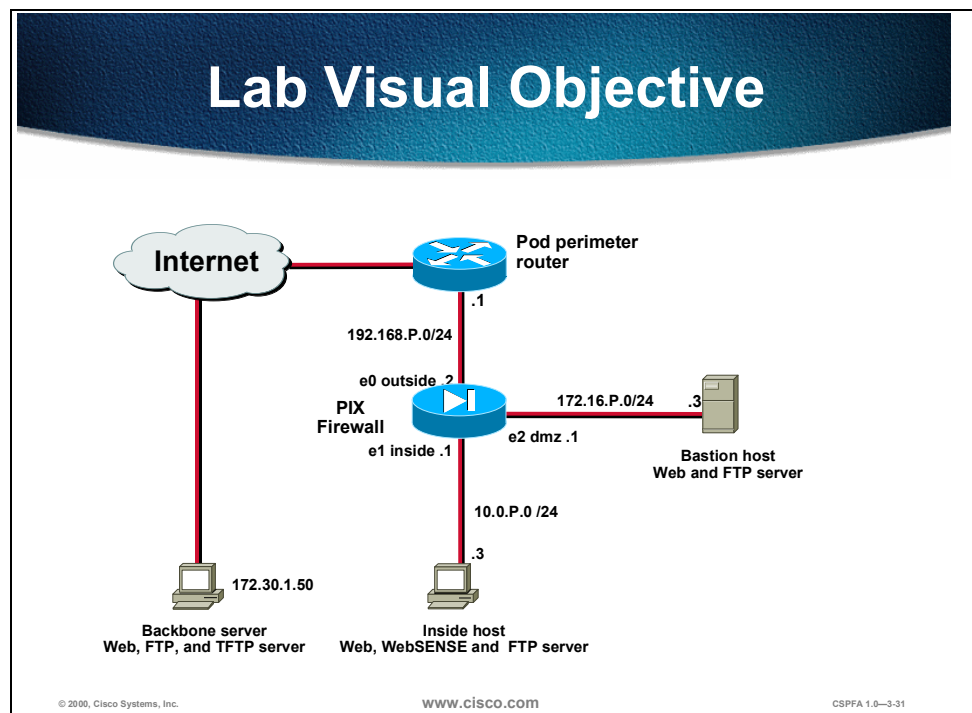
Lab Visual Objective

Internet

Pod perimeter router

.1

192.168.P.0/24

e0 outside .2

PIX Firewall

172.16.P.0/24

.3

e2 dmz .1

e1 inside .1

Bastion host
Web and FTP server

10.0.P.0 /24

.3

172.30.1.50

Backbone server
Web, FTP, and TFTP server

Inside host
Web, WebSENSE and FTP server

© 2000, Cisco Systems, Inc.

www.cisco.com

CSPFA 1.0—3-31